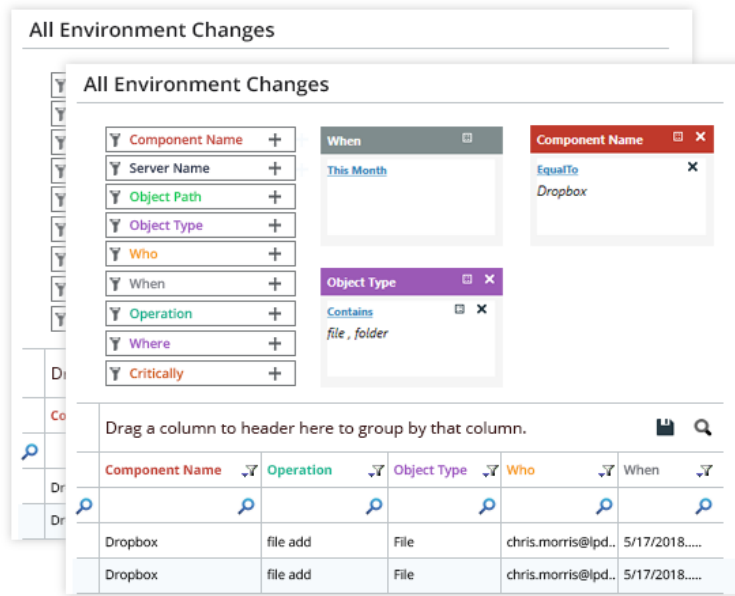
All Environment Changes

All Environment Changes

Component Name +
Server Name +
Object Path +
Object Type +
Who +
When +
Operation +
Where +
Critically +

When
This Month

Component Name
EqualTo
Dropbox

Object Type
Contains
file , folder

Drag a column to header here to group by that column.

| Component Name | Operation | Object Type | Who | When |
|---|---|---|---|---|
| | | | | |
| Dropbox | file add | File | chris.morris@lpd.... | 5/17/2018..... |
| Dropbox | file add | File | chris.morris@lpd.... | 5/17/2018..... |

Dr
Co
Dr
Dr